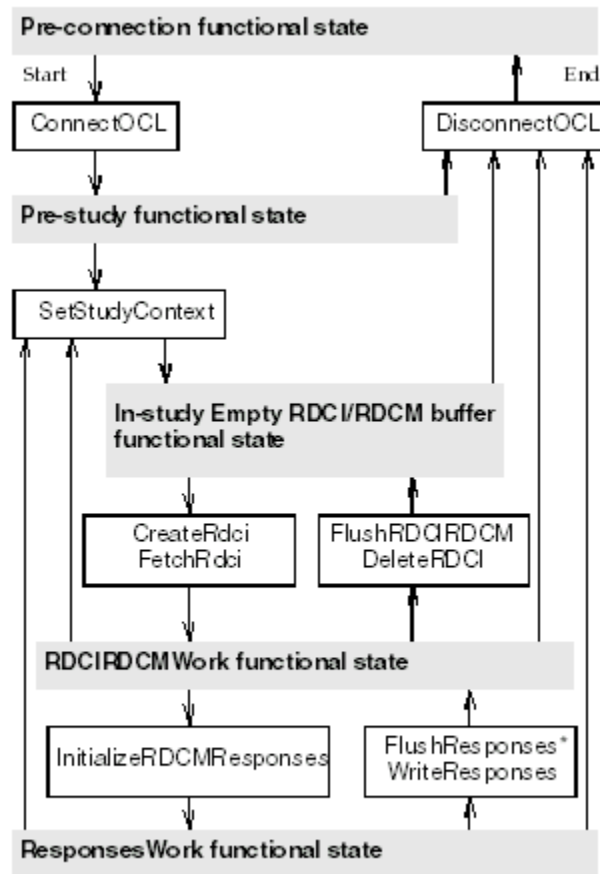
Pre-connection functional state

Start

End

ConnectOCL

DisconnectOCL

Pre-study functional state

SetStudyContext

In-study Empty RDCI/RDCM buffer functional state

CreateRdci
FetchRdci

FlushRDCIRDCM
DeleteRDCI

RDCIRDCMWork functional state

InitializeRDCMResponses

FlushResponses*
WriteResponses

ResponsesWork functional state